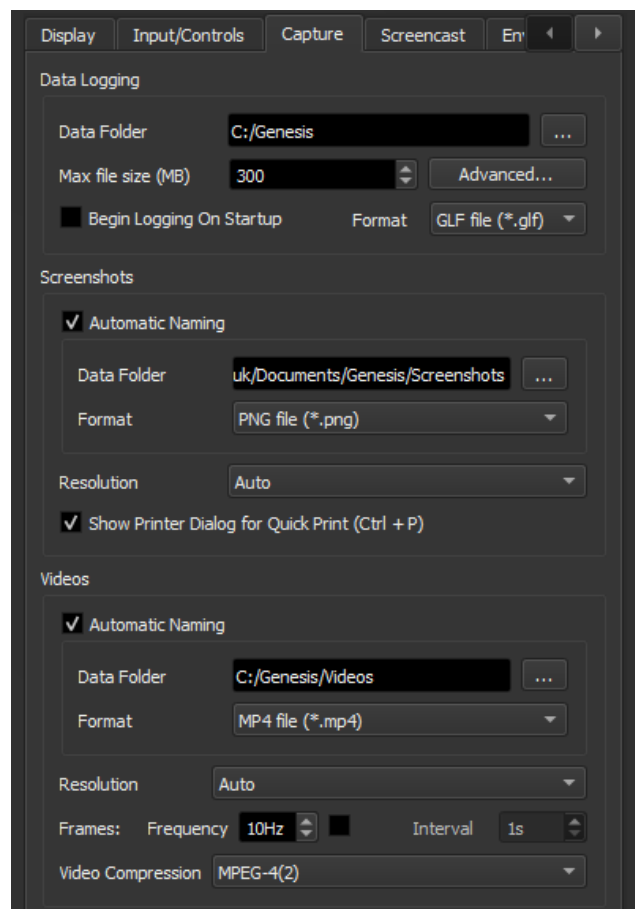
Display Input/Controls Capture Screencast En

Data Logging

Data Folder C:/Genesis ...

Max file size (MB) 300 Advanced...

Begin Logging On Startup Format GLF file (*.glf)

Screenshots

✓ Automatic Naming

Data Folder uk/Documents/Genesis/Screenshots ...

Format PNG file (*.png)

Resolution Auto

✓ Show Printer Dialog for Quick Print (Ctrl + P)

Videos

✓ Automatic Naming

Data Folder C:/Genesis/Videos ...

Format MP4 file (*.mp4)

Resolution Auto

Frames: Frequency 10Hz Interval 1s

Video Compression MPEG-4(2)